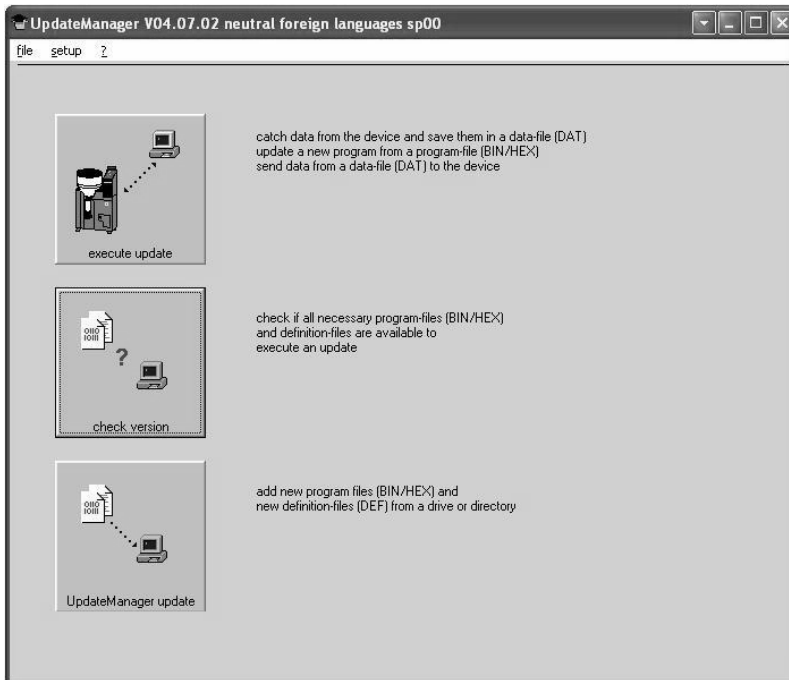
UpdateManager V04.07.02 neutral foreign languages sp00

file setup ?

execute update

catch data from the device and save them in a data-file (DAT)
update a new program from a program-file (BIN/HEX)
send data from a data-file (DAT) to the device

check version

check if all necessary program-files (BIN/HEX)
and definition-files are available to
execute an update

UpdateManager update

add new program files (BIN/HEX) and
new definition-files (DEF) from a drive or directory